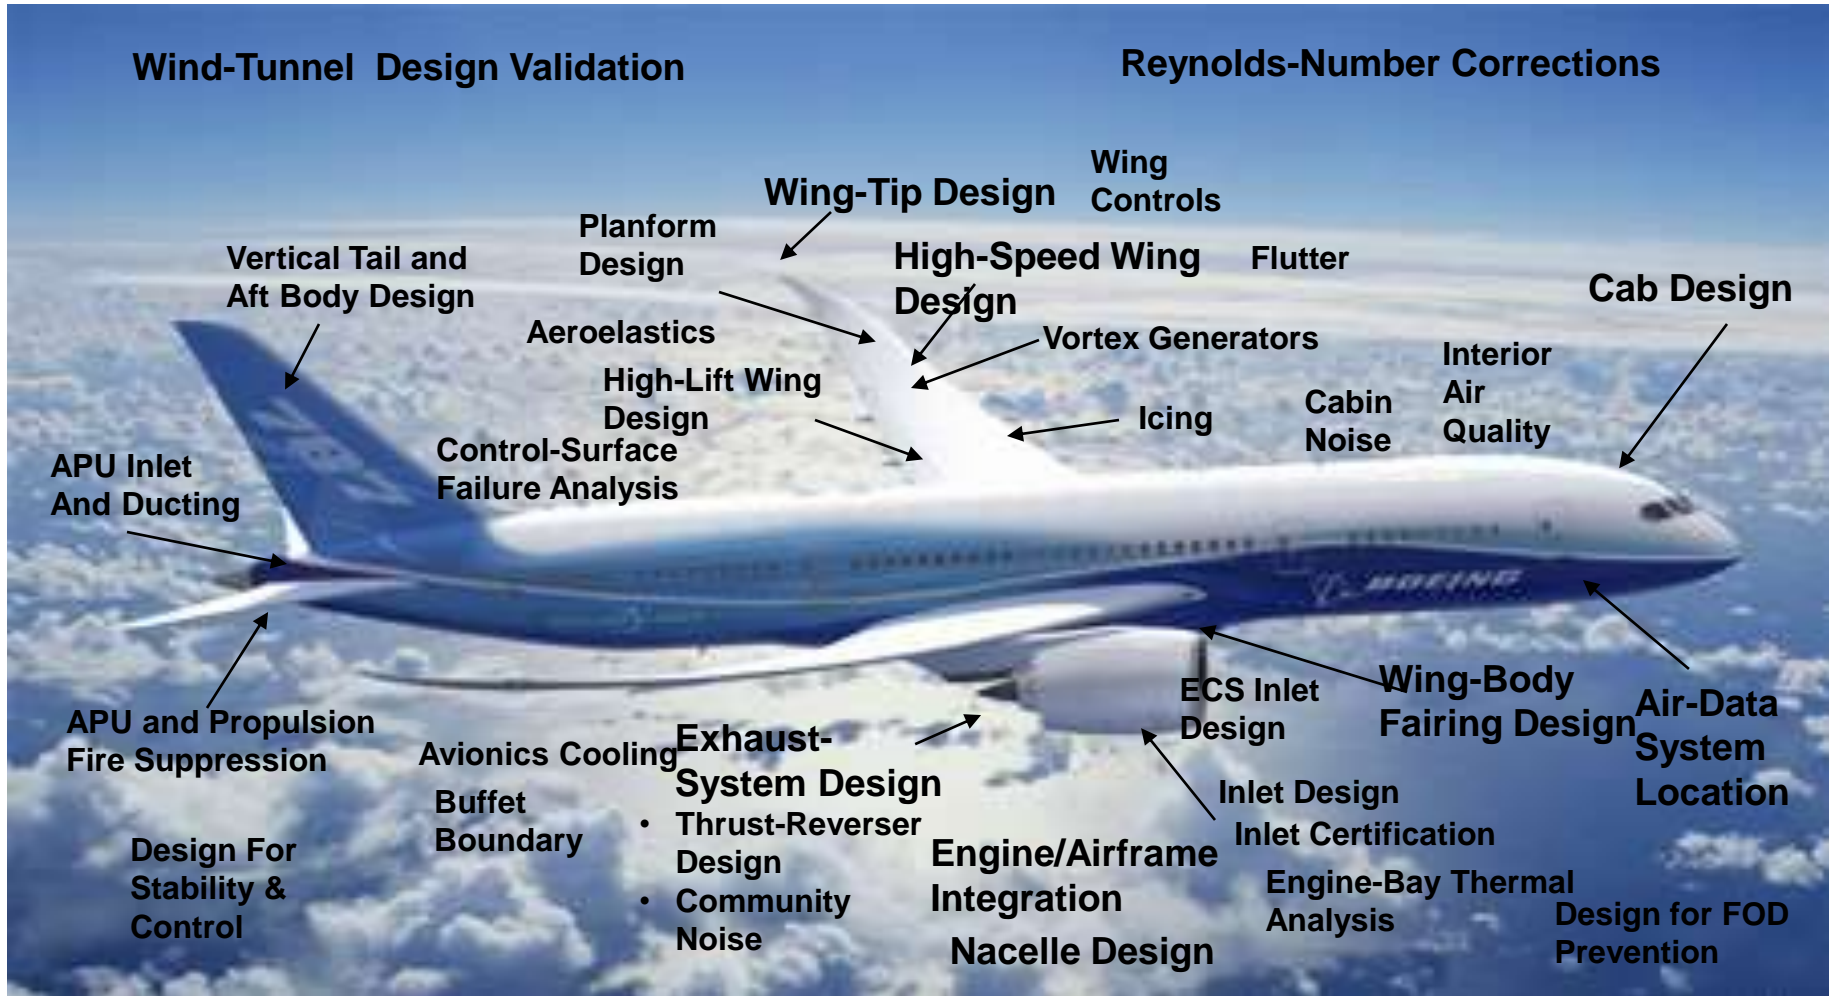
Wind-Tunnel Design Validation

Reynolds-Number Corrections

Wing Controls

Wing-Tip Design

Planform Design

High-Speed Wing Design

Flutter

Cab Design

Vertical Tail and Aft Body Design

Aeroelastics

Vortex Generators

Interior Air Quality

High-Lift Wing Design

Cabin Noise

Icing

Control-Surface Failure Analysis

APU Inlet And Ducting

787

BOEING

Wing-Body Fairing Design

ECS Inlet Design

Air-Data System Location

APU and Propulsion Fire Suppression

Avionics Cooling

Exhaust-System Design

• Thrust-Reverser Design

• Community Noise

Buffet Boundary

Inlet Design

Inlet Certification

Design For Stability & Control

Engine/Airframe Integration

Engine-Bay Thermal Analysis

Design for FOD Prevention

Nacelle Design